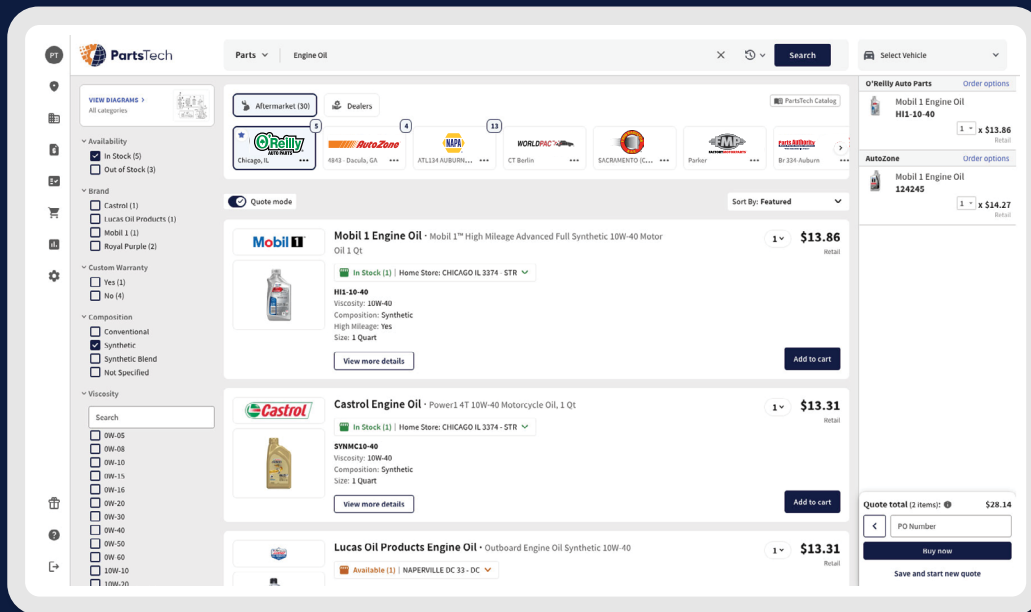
PT

PartsTech

Parts Engine Oil

Search

Select Vehicle

O'Reilly Auto Parts Order options

Mobil 1 Engine Oil
HI1-10-40

1 x $13.86
Retail

AutoZone Order options

Mobil 1 Engine Oil
124245

1 x $14.27
Retail

VIEW DIAGRAMS >
All categories

Availability
In Stock (5)
Out of Stock (3)

Brand
Castrol (1)
Lucas Oil Products (1)
Mobil 1 (1)
Royal Purple (2)

Custom Warranty
Yes (1)
No (4)

Composition
Conventional
Synthetic
Synthetic Blend
Not Specified

Viscosity
Search
0W-05
0W-08
0W-10
0W-15
0W-16
0W-20
0W-30
0W-40
0W-50
0W-60
10W-10
10W-20

Aftermarket (30)
Dealers

PartsTech Catalog

5
O'Reilly AUTO PARTS
Chicago, IL

4
AutoZone
4843 · Dacula, GA

13
NAPA
ATL134 AUBURN...

WORLDPAC
CT Berlin

SACRAMENTO (C...

FMP
Parker

Parts Authority
Br 334-Auburn

Quote mode

Sort By: Featured

Mobil 1
Mobil 1 Engine Oil · Mobil 1™ High Mileage Advanced Full Synthetic 10W-40 Motor Oil 1 Qt
In Stock (1) | Home Store: CHICAGO IL 3374 · STR
HI1-10-40
Viscosity: 10W-40
Composition: Synthetic
High Mileage: Yes
Size: 1 Quart
View more details
1 $13.86
Retail
Add to cart

Castrol
Castrol Engine Oil · Power1 4T 10W-40 Motorcycle Oil, 1 Qt
In Stock (1) | Home Store: CHICAGO IL 3374 · STR
SYNMC10-40
Viscosity: 10W-40
Composition: Synthetic
Size: 1 Quart
View more details
1 $13.31
Retail
Add to cart

Lucas Oil Products Engine Oil · Outboard Engine Oil Synthetic 10W-40
Available (1) | NAPERVILLE DC 33 · DC
1 $13.31
Retail

Quote total (2 items): $28.14
PO Number
Buy now
Save and start new quote